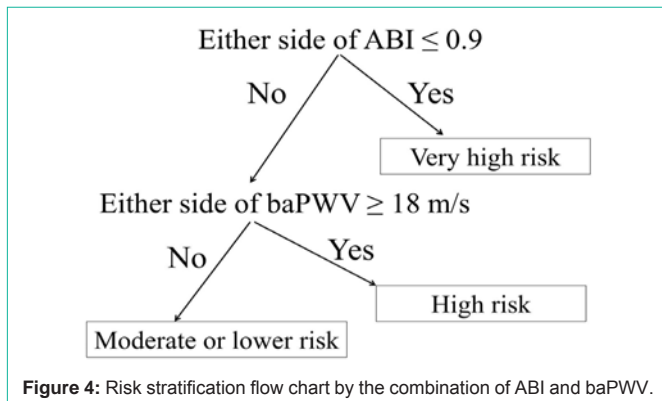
Either side of ABI $\leq 0.9$

No

Yes

Very high risk

Either side of baPWV $\geq 18$ m/s

No

Yes

High risk

Moderate or lower risk

**Figure 4:** Risk stratification flow chart by the combination of ABI and baPWV.